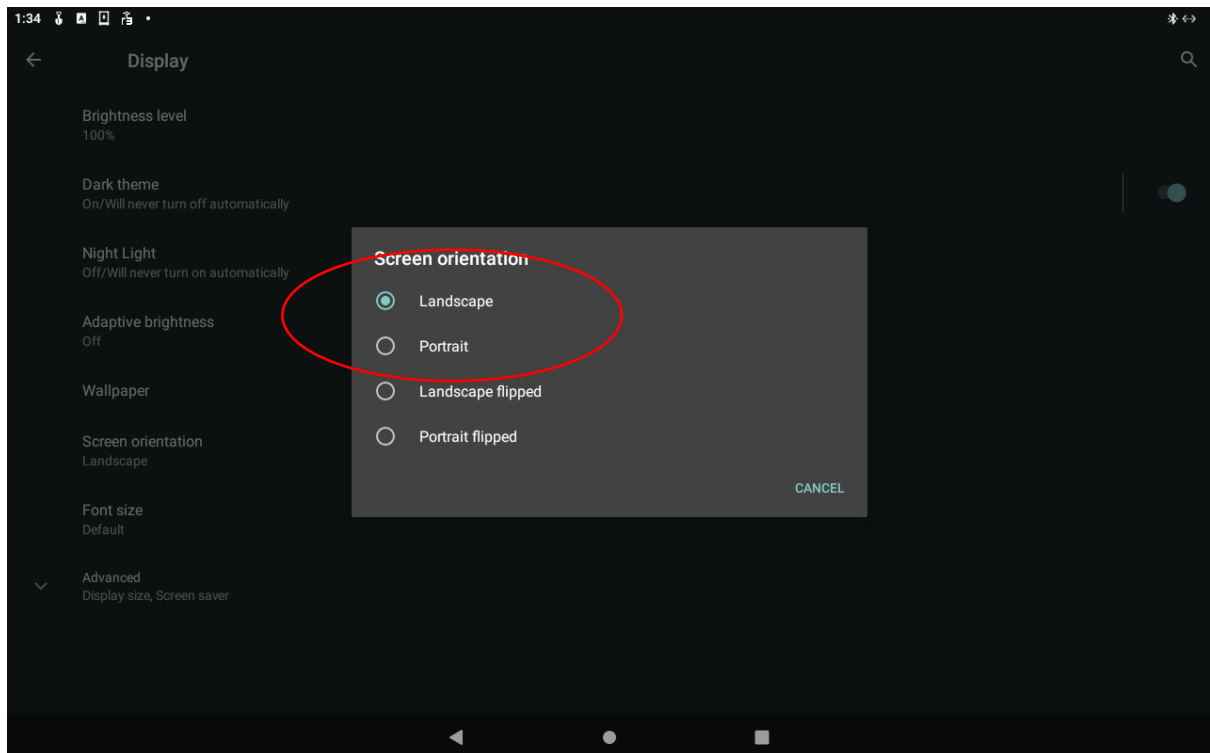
1:34

Display

Brightness level
100%

Dark theme
On/Will never turn off automatically

Night Light
Off/Will never turn on automatically

Adaptive brightness
Off

Wallpaper

Screen orientation
Landscape

Font size
Default

Advanced
Display size, Screen saver

Screen orientation

Landscape

Portrait

Landscape flipped

Portrait flipped

CANCEL